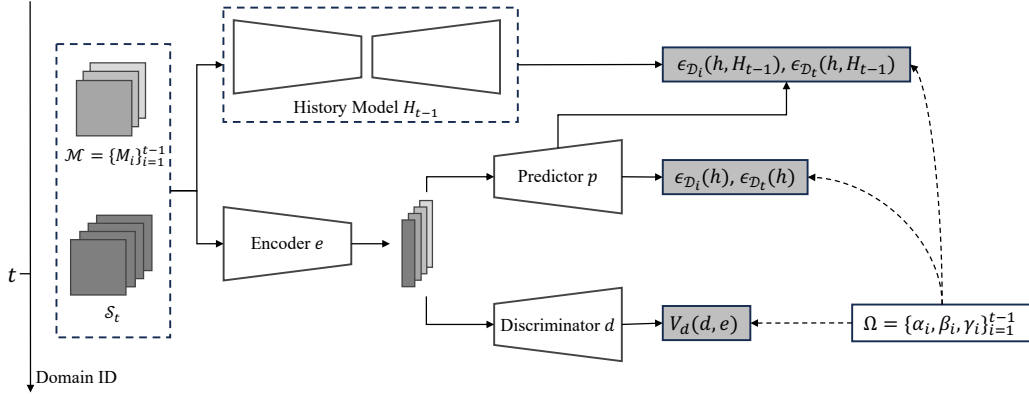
History Model $H_{t-1}$

$\epsilon_{\mathcal{D}_i}(h, H_{t-1}), \epsilon_{\mathcal{D}_t}(h, H_{t-1})$

$\mathcal{M} = \{M_i\}_{i=1}^{t-1}$

Predictor $p$

$\epsilon_{\mathcal{D}_i}(h), \epsilon_{\mathcal{D}_t}(h)$

$t$

Encoder $e$

$\mathcal{S}_t$

Discriminator $d$

$V_d(d, e)$

$\Omega = \{\alpha_i, \beta_i, \gamma_i\}_{i=1}^{t-1}$

Domain ID